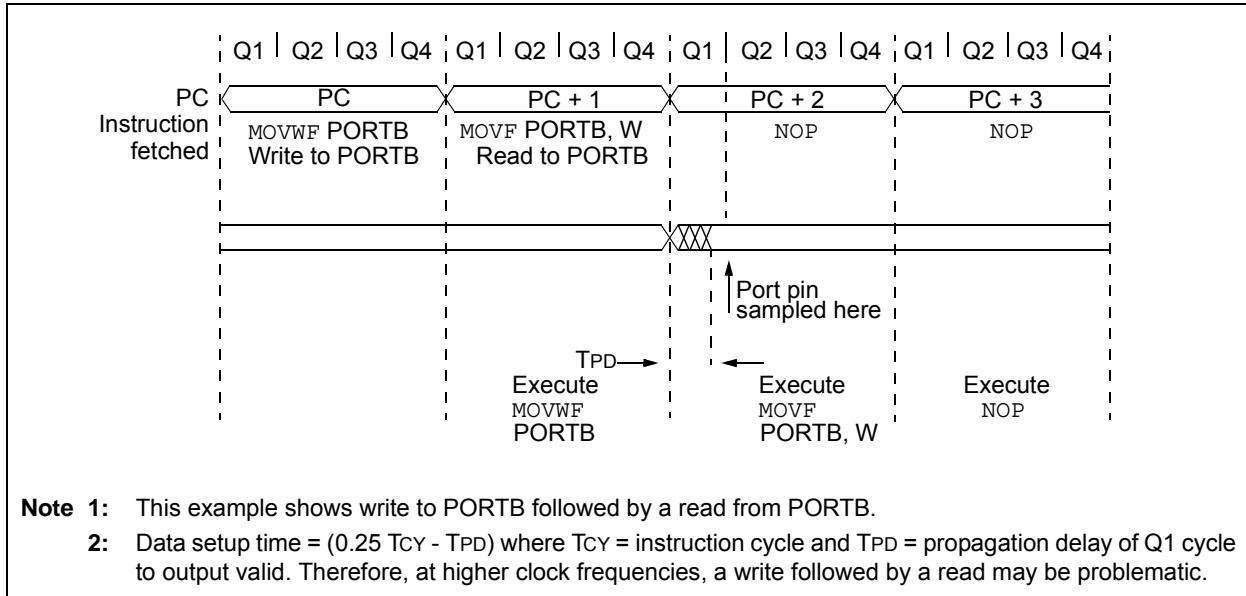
Q1 Q2 Q3 Q4 Q1 Q2 Q3 Q4 Q1 Q2 Q3 Q4 Q1 Q2 Q3 Q4

PC
Instruction fetched

PC
MOVWF PORTB
Write to PORTB

PC + 1
MOVF PORTB, W
Read to PORTB

PC + 2
NOP

PC + 3
NOP

Port pin sampled here

TPD

Execute
MOVWF
PORTB

Execute
MOVF
PORTB, W

Execute
NOP

Note 1: This example shows write to PORTB followed by a read from PORTB.

2: Data setup time = (0.25 TCY - TPD) where TCY = instruction cycle and TPD = propagation delay of Q1 cycle to output valid. Therefore, at higher clock frequencies, a write followed by a read may be problematic.